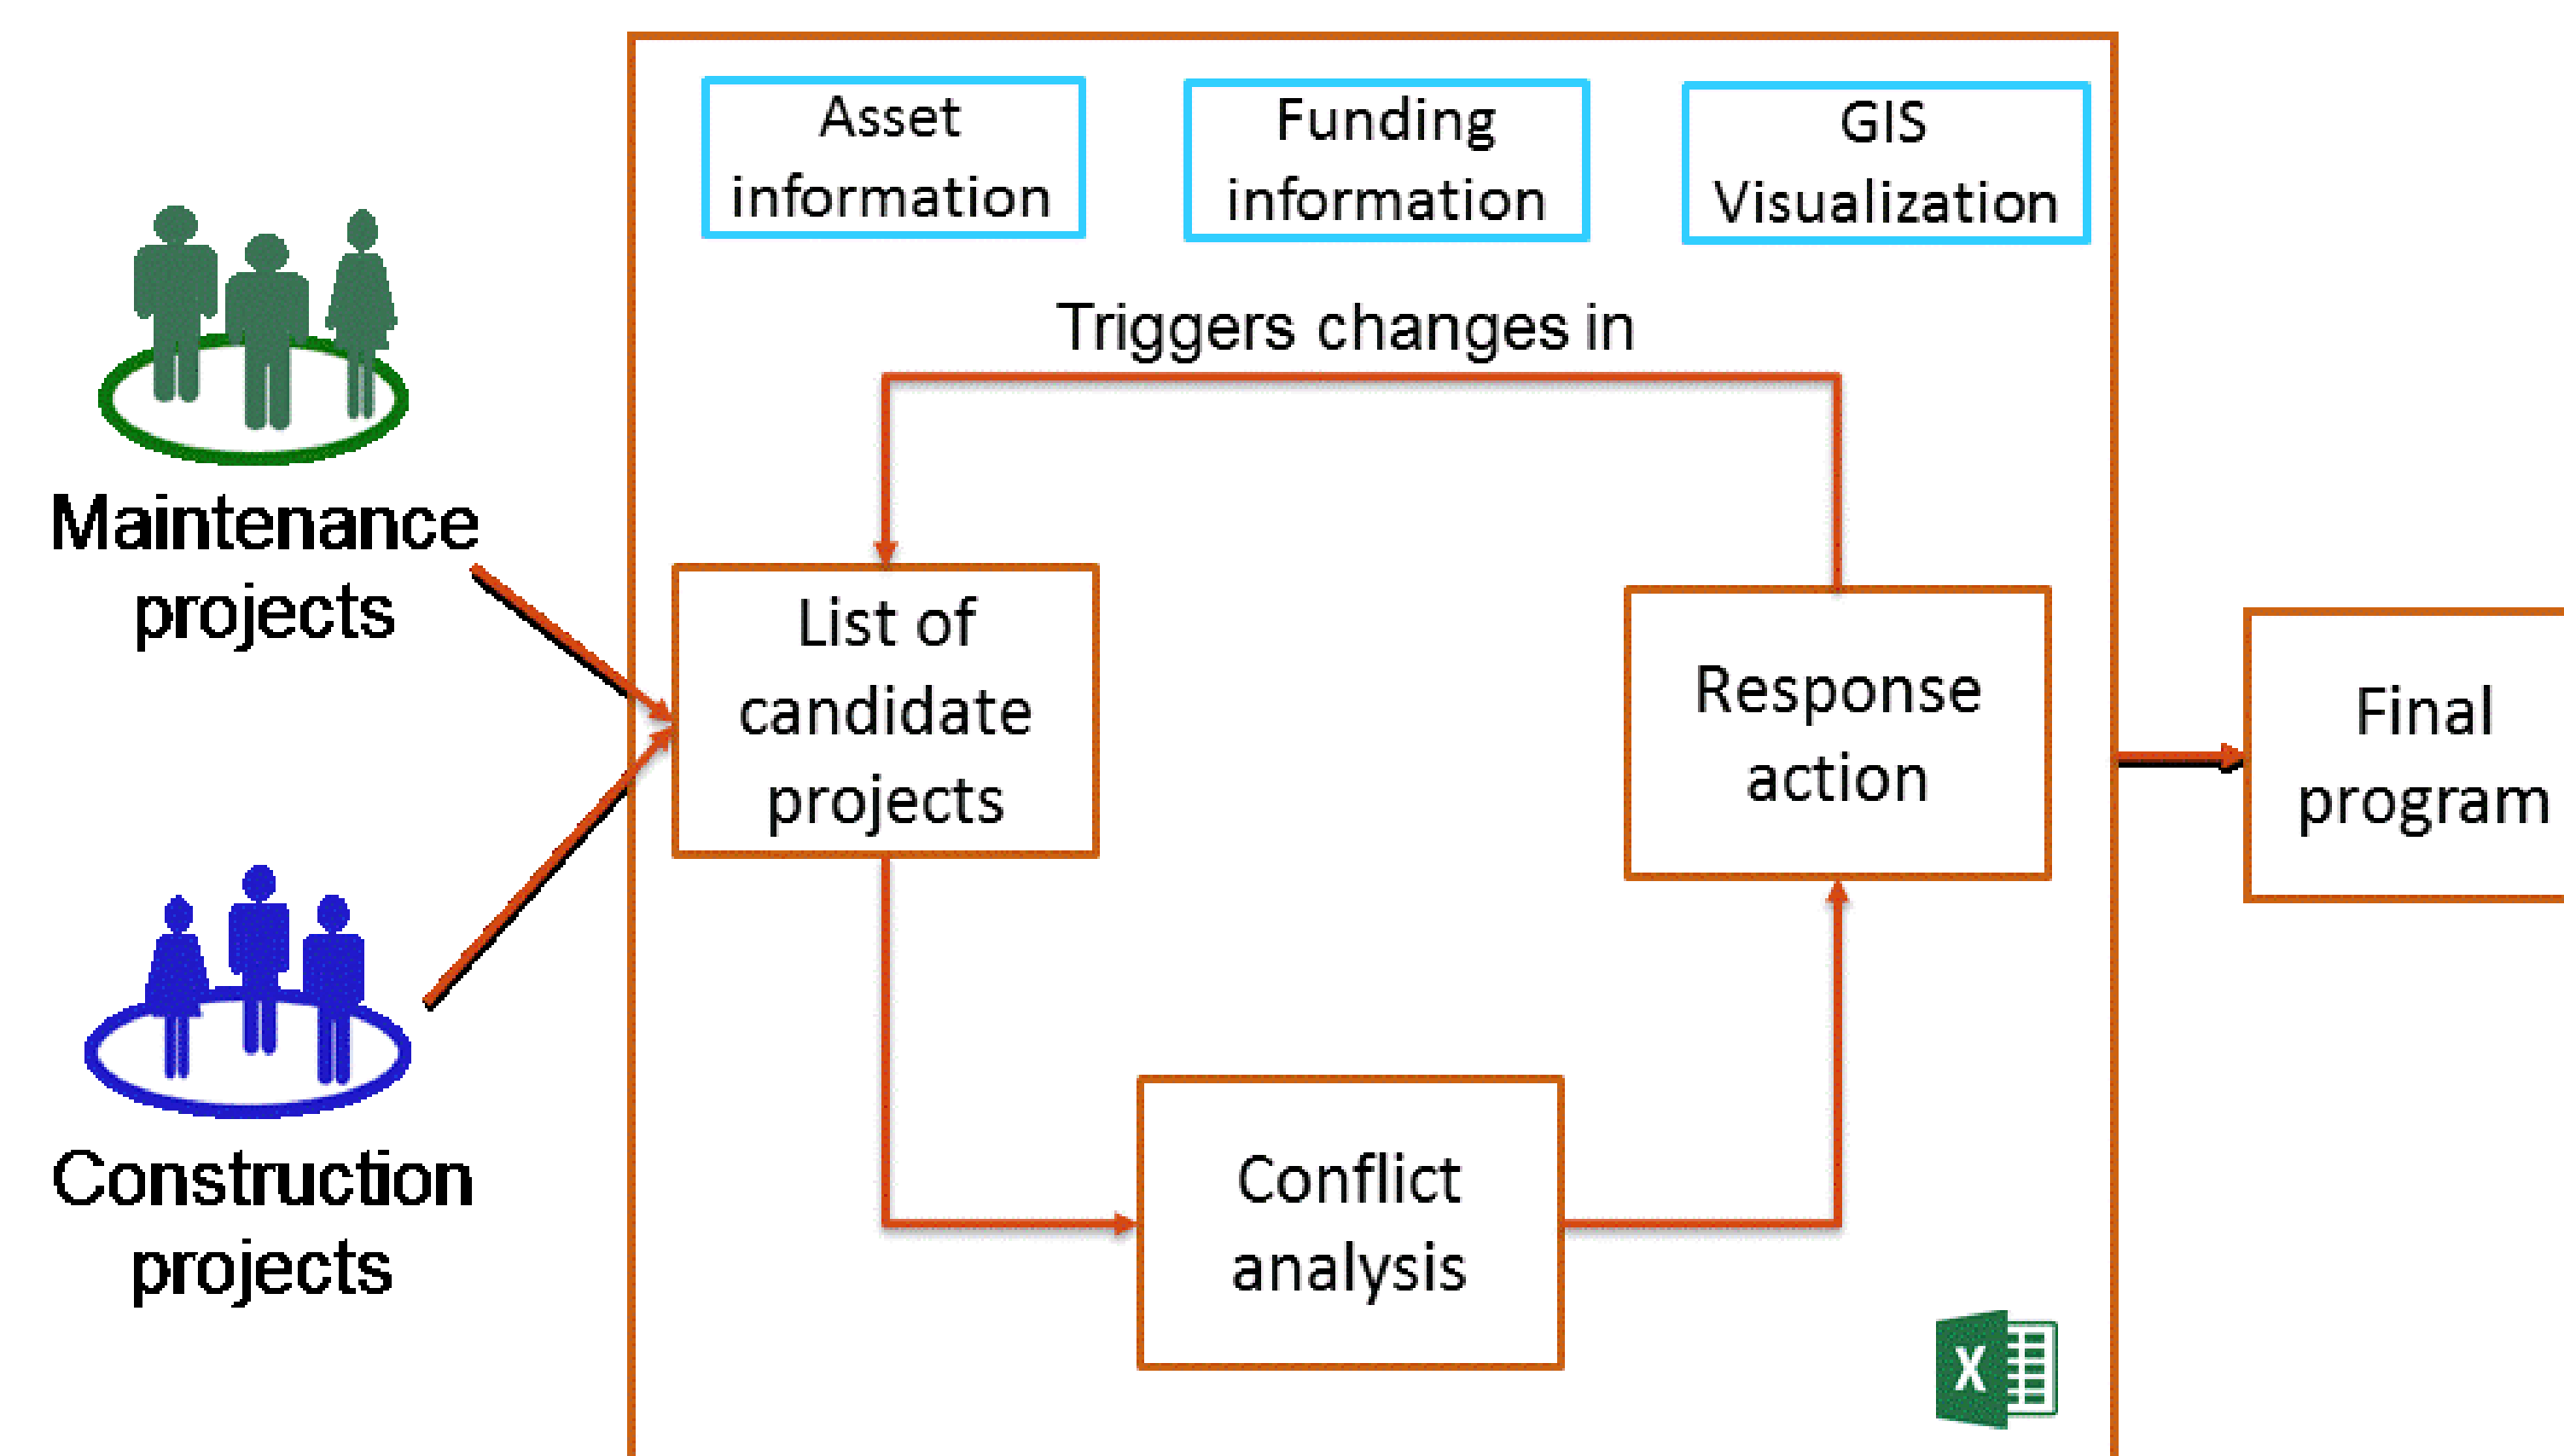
Asset information

Funding information

GIS Visualization

Maintenance projects

Construction projects

Triggers changes in

List of candidate projects

Response action

Final program

Conflict analysis

X